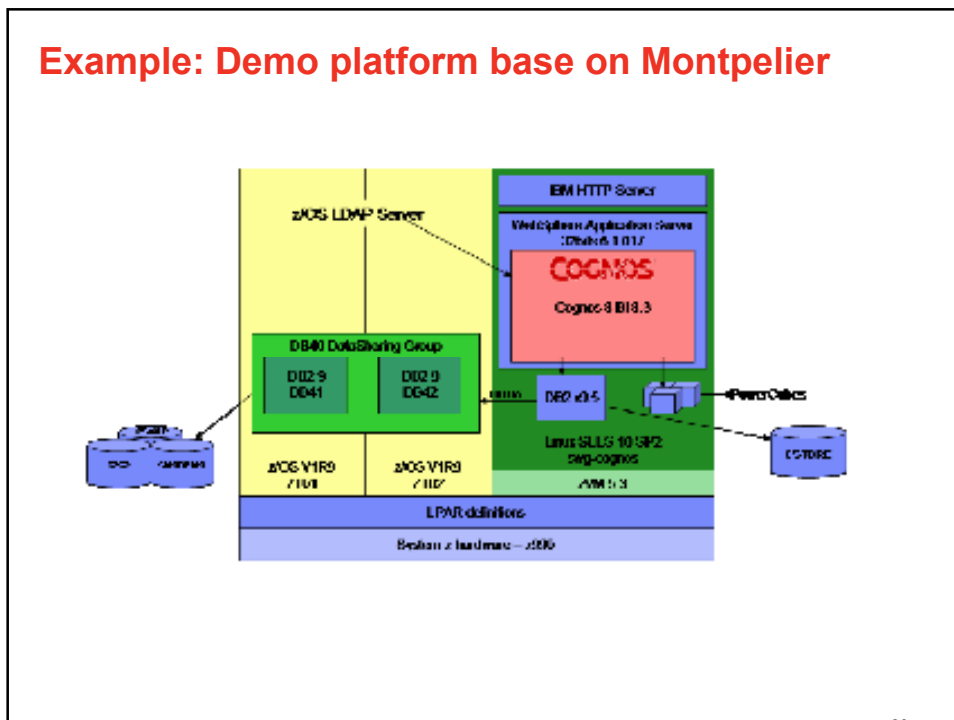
Example: Demo platform base on Montpelier

IBM HTTP Server

z/OS LDAP Server

WebSphere Application Server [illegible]

COGNOS

Cognos 8 BI8.3

DB40 DataSharing Group

DB2 9 DB41

DB2 9 DB42

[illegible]

DB2 v9.5

PowerCubes

Linux SLES 10 SP2 swg-cognos

CSTORE

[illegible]

z/OS V1R9 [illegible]

z/OS V1R9 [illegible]

z/VM 5.3

LPAR definitions

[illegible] z hardware – z900